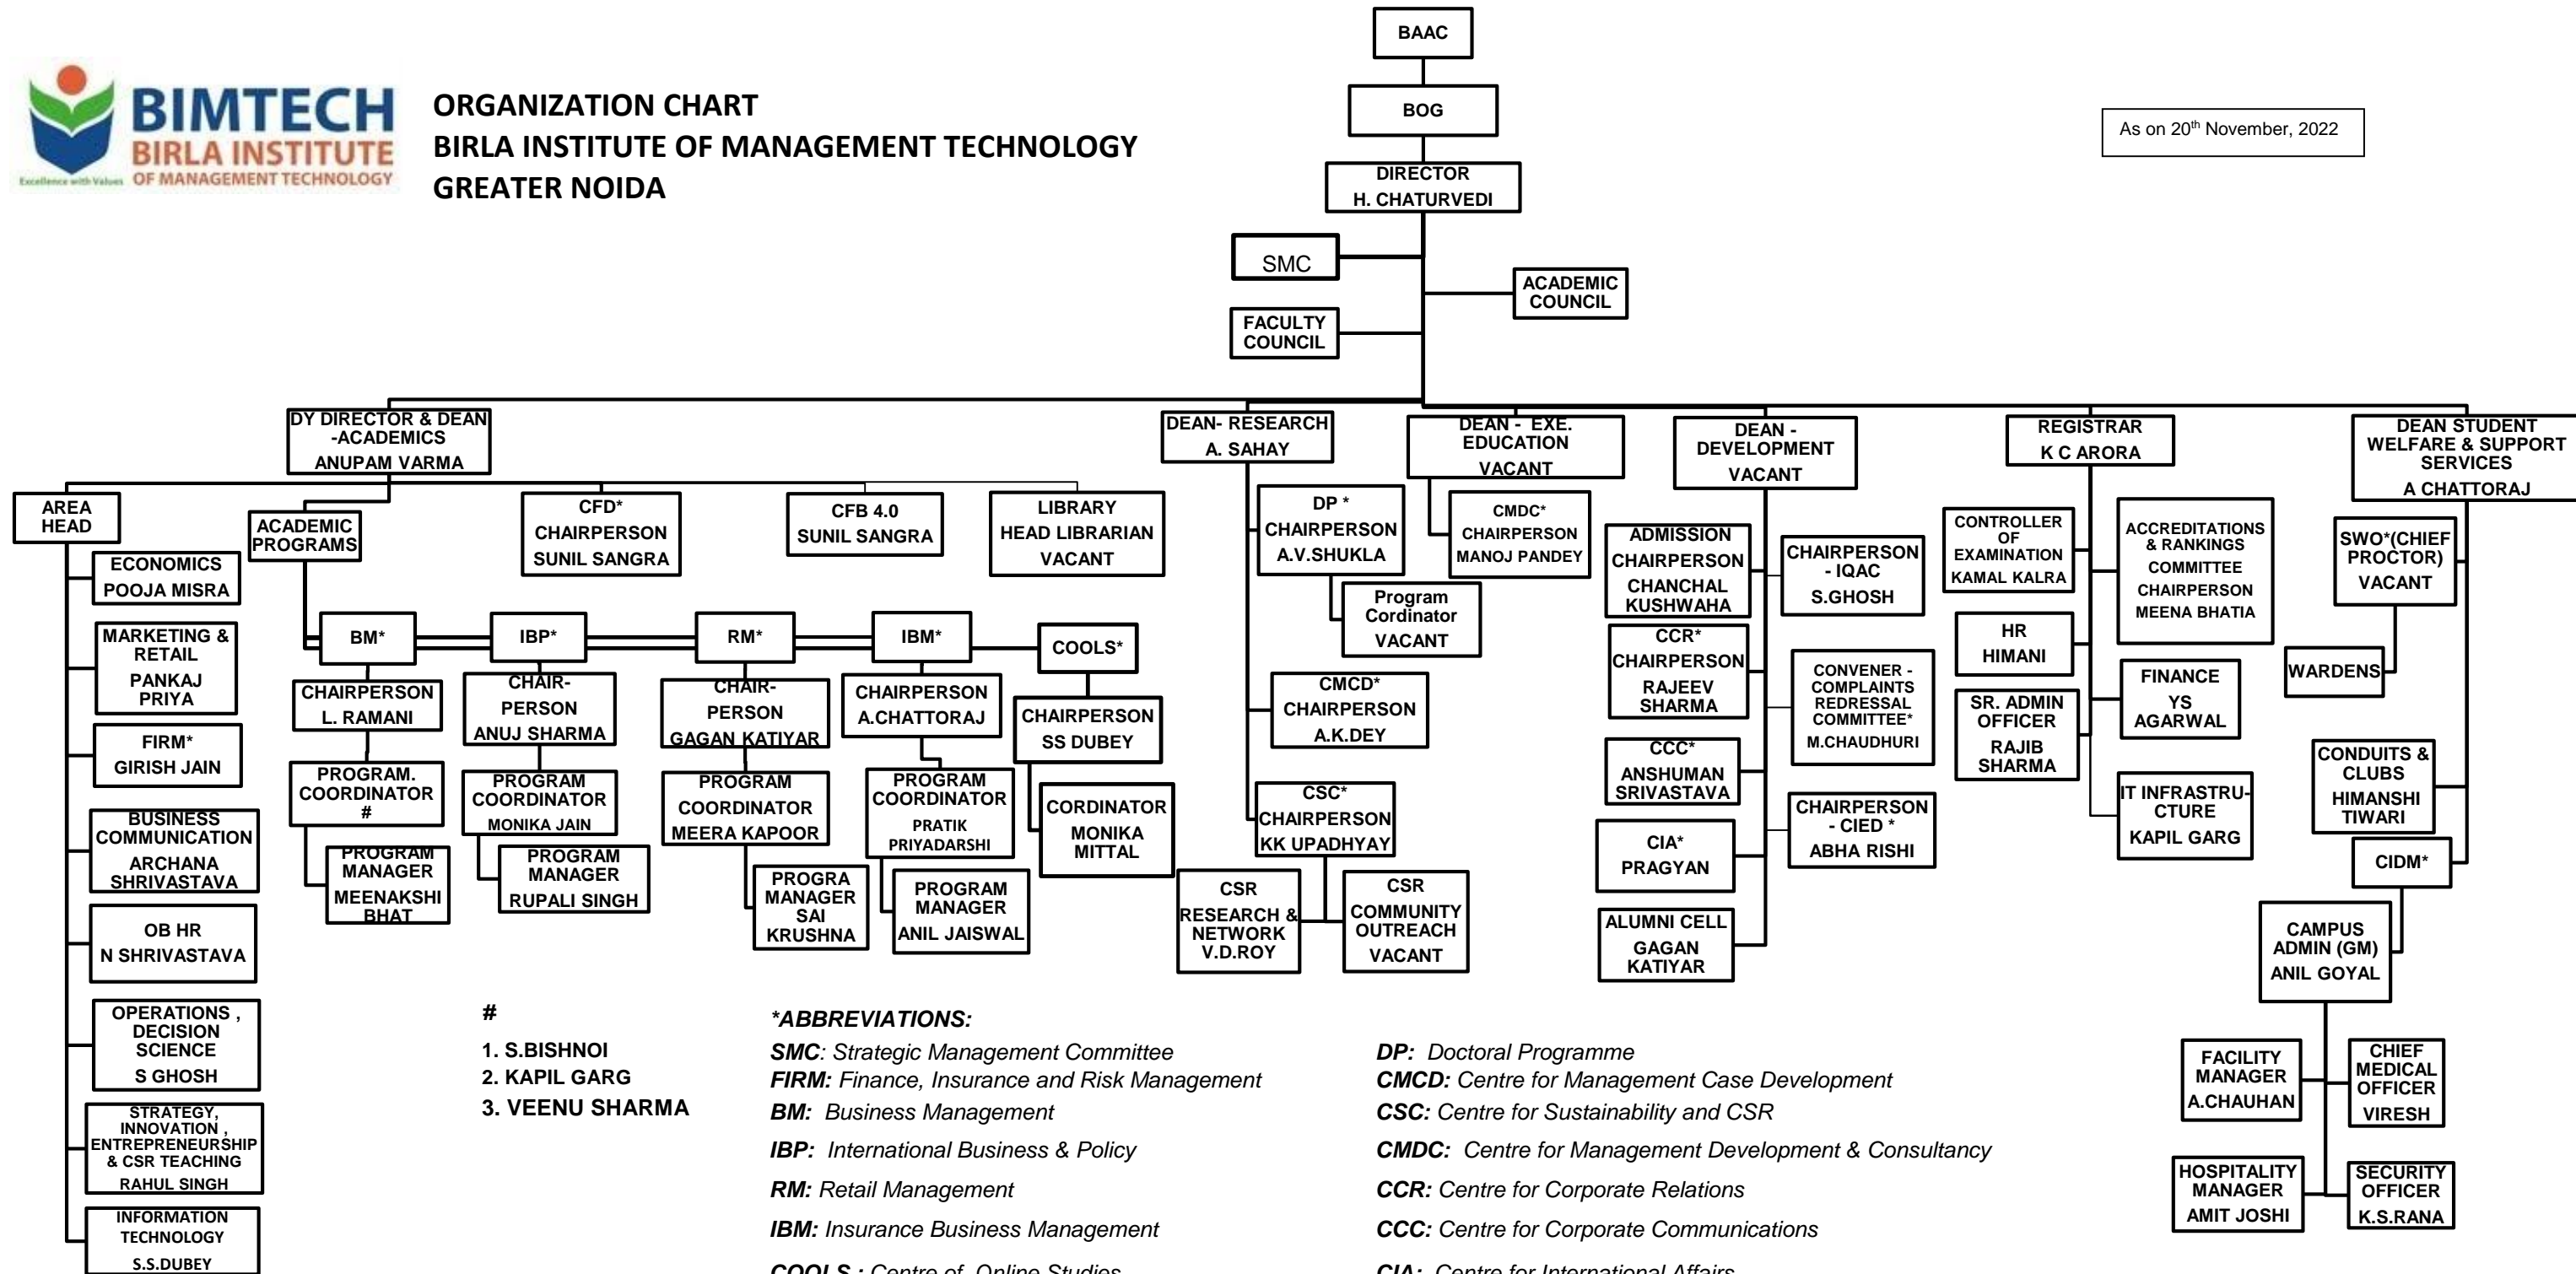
BIMTECH
BIRLA INSTITUTE OF MANAGEMENT TECHNOLOGY
Excellence with Values

ORGANIZATION CHART
BIRLA INSTITUTE OF MANAGEMENT TECHNOLOGY
GREATER NOIDA

As on 20$^{th}$ November, 2022

BAAC

BOG

DIRECTOR
H. CHATURVEDI

SMC

FACULTY COUNCIL

ACADEMIC COUNCIL

DY DIRECTOR & DEAN -ACADEMICS
ANUPAM VARMA

AREA HEAD

ECONOMICS
POOJA MISRA

MARKETING & RETAIL
PANKAJ PRIYA

FIRM*
GIRISH JAIN

BUSINESS COMMUNICATION
ARCHANA SHRIVASTAVA

OB HR
N SHRIVASTAVA

OPERATIONS , DECISION SCIENCE
S GHOSH

STRATEGY, INNOVATION , ENTREPRENEURSHIP & CSR TEACHING
RAHUL SINGH

INFORMATION TECHNOLOGY
S.S.DUBEY

ACADEMIC PROGRAMS

BM*
CHAIRPERSON
L. RAMANI
PROGRAM. COORDINATOR
#
PROGRAM MANAGER
MEENAKSHI BHAT

IBP*
CHAIR-PERSON
ANUJ SHARMA
PROGRAM COORDINATOR
MONIKA JAIN
PROGRAM MANAGER
RUPALI SINGH

RM*
CHAIR-PERSON
GAGAN KATIYAR
PROGRAM COORDINATOR
MEERA KAPOOR
PROGRA MANAGER
SAI KRUSHNA

IBM*
CHAIRPERSON
A.CHATTORAJ
PROGRAM COORDINATOR
PRATIK PRIYADARSHI
PROGRAM MANAGER
ANIL JAISWAL

COOLS*
CHAIRPERSON
SS DUBEY
CORDINATOR
MONIKA MITTAL

CFD*
CHAIRPERSON
SUNIL SANGRA

CFB 4.0
SUNIL SANGRA

LIBRARY
HEAD LIBRARIAN
VACANT

DEAN- RESEARCH
A. SAHAY

DP *
CHAIRPERSON
A.V.SHUKLA

Program Cordinator
VACANT

CMCD*
CHAIRPERSON
A.K.DEY

CSC*
CHAIRPERSON
KK UPADHYAY

CSR RESEARCH & NETWORK
V.D.ROY

CSR COMMUNITY OUTREACH
VACANT

DEAN - EXE. EDUCATION
VACANT

CMDC*
CHAIRPERSON
MANOJ PANDEY

DEAN - DEVELOPMENT
VACANT

ADMISSION
CHAIRPERSON
CHANCHAL KUSHWAHA

CCR*
CHAIRPERSON
RAJEEV SHARMA

CCC*
ANSHUMAN SRIVASTAVA

CIA*
PRAGYAN

ALUMNI CELL
GAGAN KATIYAR

CHAIRPERSON - IQAC
S.GHOSH

CONVENER - COMPLAINTS REDRESSAL COMMITTEE*
M.CHAUDHURI

CHAIRPERSON - CIED *
ABHA RISHI

REGISTRAR
K C ARORA

CONTROLLER OF EXAMINATION
KAMAL KALRA

HR
HIMANI

SR. ADMIN OFFICER
RAJIB SHARMA

ACCREDITATIONS & RANKINGS COMMITTEE
CHAIRPERSON
MEENA BHATIA

FINANCE
YS AGARWAL

IT INFRASTRU-CTURE
KAPIL GARG

DEAN STUDENT WELFARE & SUPPORT SERVICES
A CHATTORAJ

SWO*(CHIEF PROCTOR)
VACANT

WARDENS

CONDUITS & CLUBS
HIMANSHI TIWARI

CIDM*

CAMPUS ADMIN (GM)
ANIL GOYAL

FACILITY MANAGER
A.CHAUHAN

CHIEF MEDICAL OFFICER
VIRESH

HOSPITALITY MANAGER
AMIT JOSHI

SECURITY OFFICER
K.S.RANA

#
1. S.BISHNOI
2. KAPIL GARG
3. VEENU SHARMA

*ABBREVIATIONS:
SMC: Strategic Management Committee
FIRM: Finance, Insurance and Risk Management
BM: Business Management
IBP: International Business & Policy
RM: Retail Management
IBM: Insurance Business Management
COOLS : Centre of Online Studies

DP: Doctoral Programme
CMCD: Centre for Management Case Development
CSC: Centre for Sustainability and CSR
CMDC: Centre for Management Development & Consultancy
CCR: Centre for Corporate Relations
CCC: Centre for Corporate Communications
CIA: Centre for International Affairs